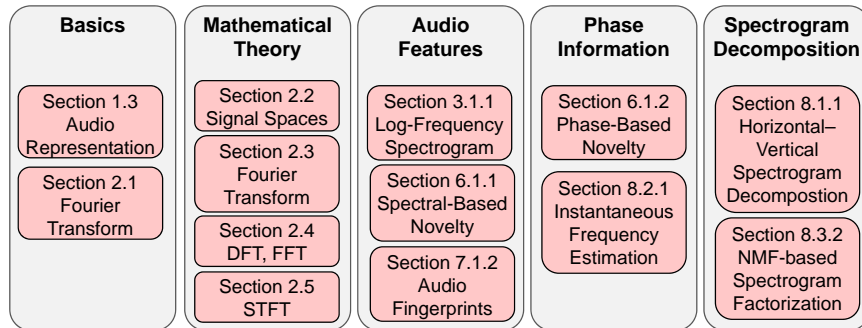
Basics

Section 1.3 Audio Representation

Section 2.1 Fourier Transform

Mathematical Theory

Section 2.2 Signal Spaces

Section 2.3 Fourier Transform

Section 2.4 DFT, FFT

Section 2.5 STFT

Audio Features

Section 3.1.1 Log-Frequency Spectrogram

Section 6.1.1 Spectral-Based Novelty

Section 7.1.2 Audio Fingerprints

Phase Information

Section 6.1.2 Phase-Based Novelty

Section 8.2.1 Instantaneous Frequency Estimation

Spectrogram Decomposition

Section 8.1.1 Horizontal–Vertical Spectrogram Decompostion

Section 8.3.2 NMF-based Spectrogram Factorization